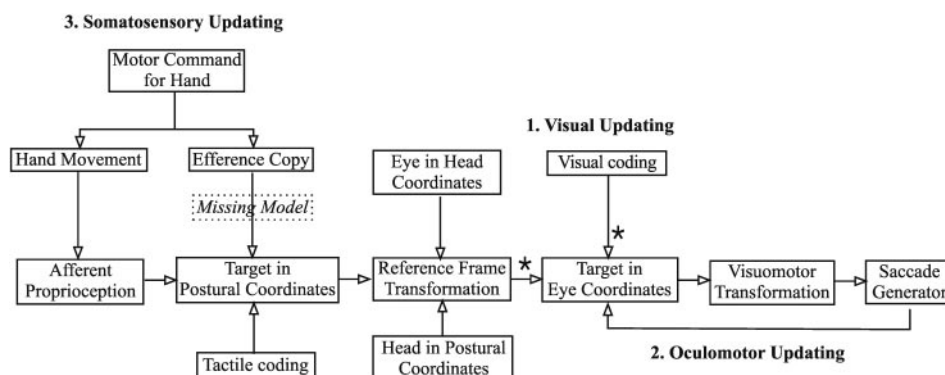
3. Somatosensory Updating

Motor Command for Hand

Hand Movement

Efference Copy

Missing Model

Afferent Proprioception

Target in Postural Coordinates

Tactile coding

Eye in Head Coordinates

Reference Frame Transformation

Head in Postural Coordinates

*

1. Visual Updating

Visual coding

*

Target in Eye Coordinates

Visuomotor Transformation

Saccade Generator

2. Oculomotor Updating